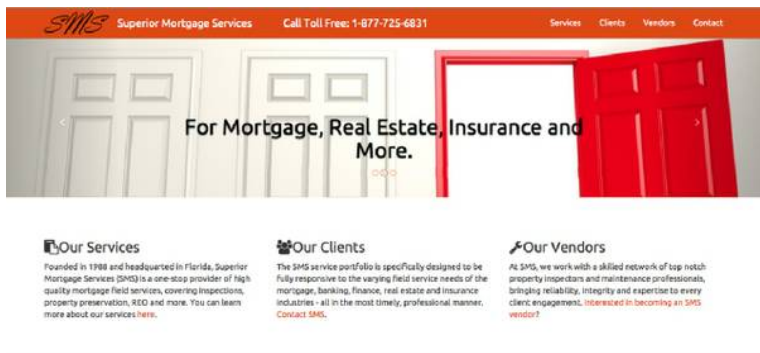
SMS Superior Mortgage Services Call Toll Free: 1-877-725-6831 Services Clients Vendors Contact

For Mortgage, Real Estate, Insurance and More.

Our Services

Founded in 1988 and headquartered in Florida, Superior Mortgage Services (SMS) is a one-stop provider of high quality mortgage field services, covering inspections, property preservation, REO and more. You can learn more about our services here.

Our Clients

The SMS service portfolio is specifically designed to be fully responsive to the varying field service needs of the mortgage, banking, finance, real estate and insurance industries - all in the most timely, professional manner. Contact SMS.

Our Vendors

At SMS, we work with a skilled network of top notch property inspectors and maintenance professionals, bringing reliability, integrity and expertise to every client engagement. Interested in becoming an SMS vendor?